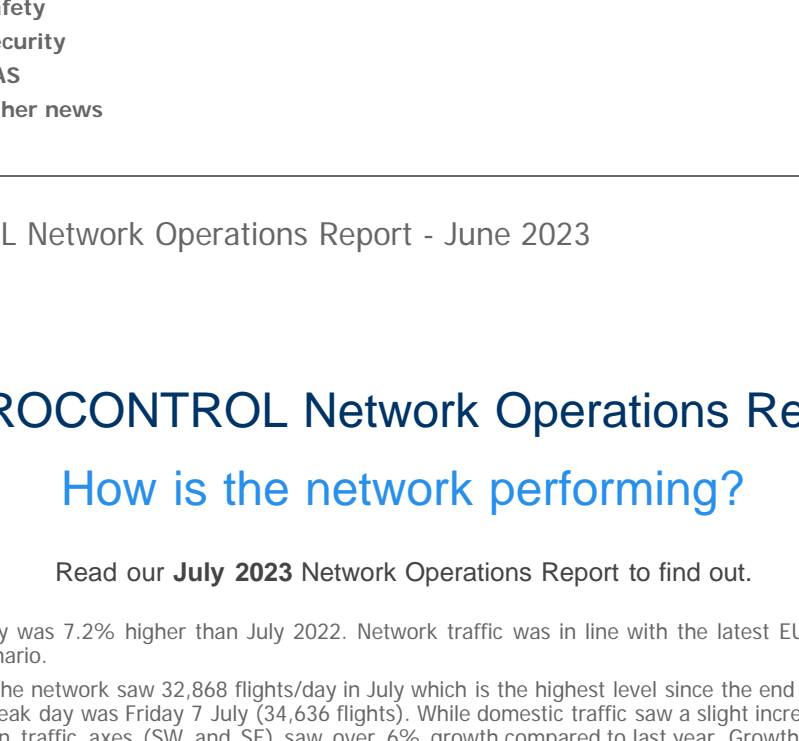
afety
ecurity
AS
her news

L Network Operations Report - June 2023

ROCONTROL Network Operations Re

How is the network performing?

Read our **July 2023** Network Operations Report to find out.

y was 7.2% higher than July 2022. Network traffic was in line with the latest EU nario.

he network saw 32,868 flights/day in July which is the highest level since the end eak day was Friday 7 July (34,636 flights). While domestic traffic saw a slight incre n traffic axes (SW and SE) saw over 6% growth compared to last year. Growth